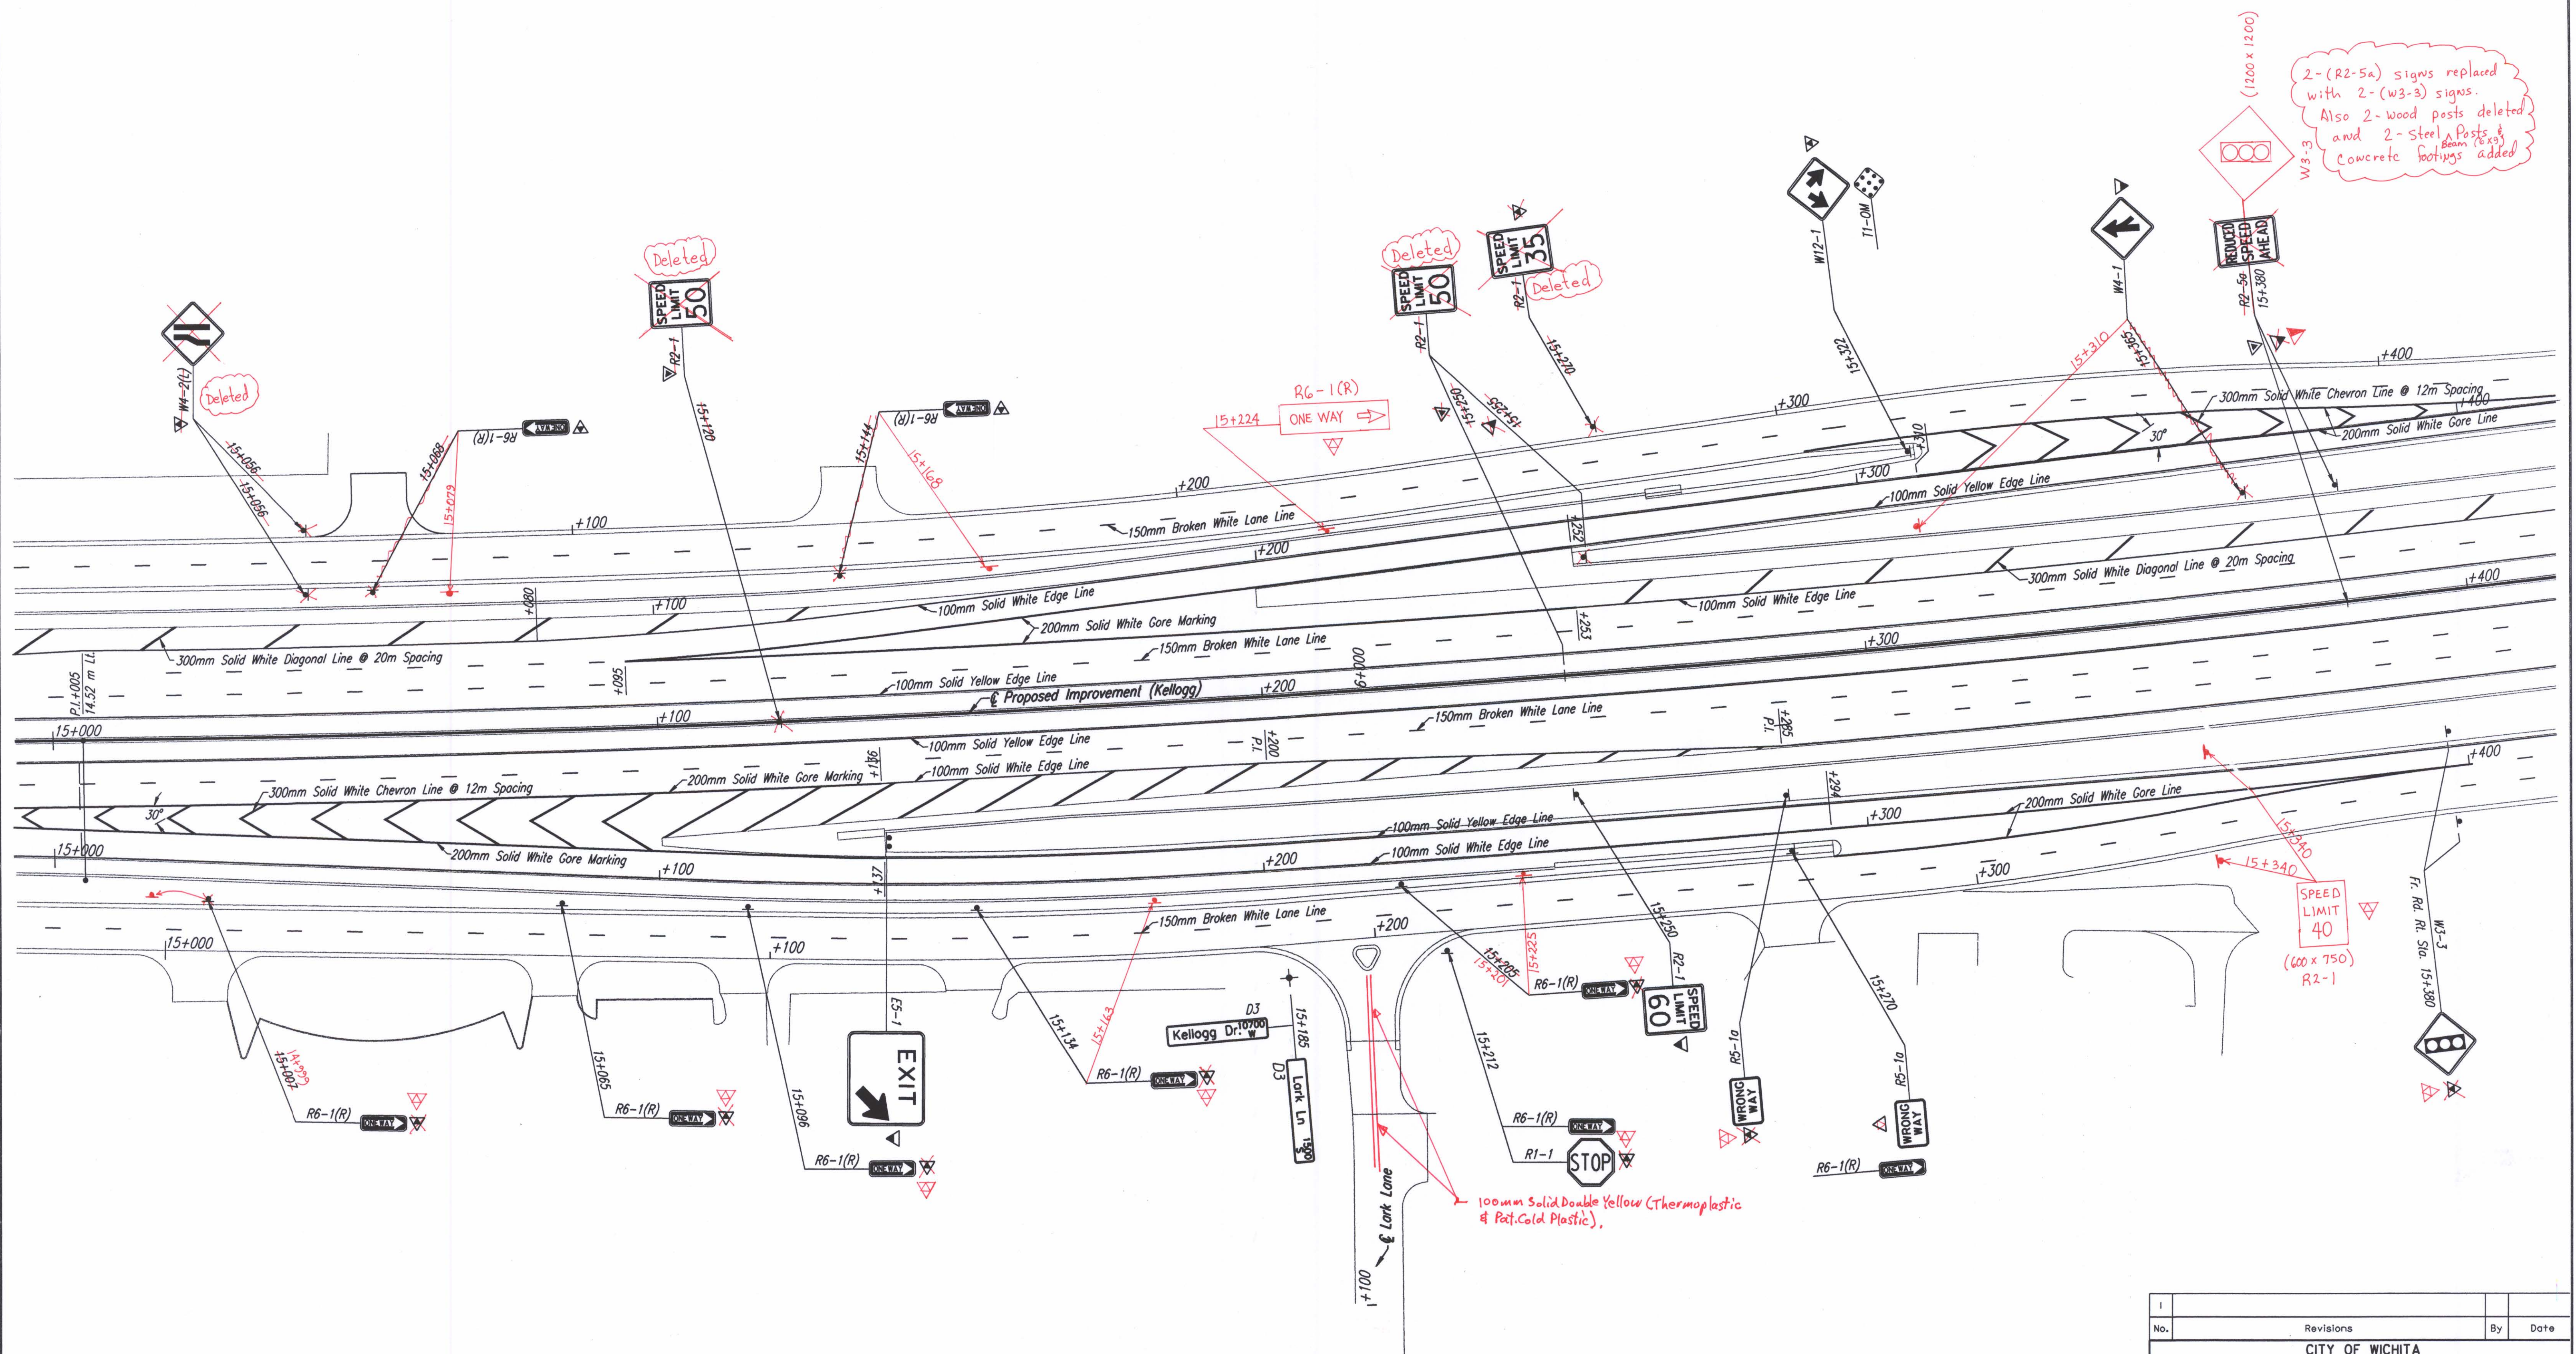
2-(R2-5a) signs replaced with 2-(W3-3) signs. Also 2-wood posts deleted and 2-Steel Beam (6x9) Posts & Concrete footings added

(1200 x 1200)
W3-3

Deleted
SPEED LIMIT 50
R2-1

Deleted
SPEED LIMIT 50
R2-1

SPEED LIMIT 35
R2-1
Deleted

W12-1
T1-OM

W4-1

REDUCED SPEED AHEAD
R2-5a
15+380

W4-2(L)
Deleted

15+056
15+056
15+068
15+079
R6-1(R)
ONE WAY
15+120
15+144
15+168
R6-1(R)
ONE WAY

R6-1(R)
15+224
ONE WAY

15+250
15+255
15+270
15+322
15+310
15+365

+400
+300
300mm Solid White Chevron Line @ 12m Spacing
+400
200mm Solid White Gore Line
30°
+310
+300
100mm Solid Yellow Edge Line
+200
150mm Broken White Lane Line
+100
+252
+200
300mm Solid White Diagonal Line @ 20m Spacing
+400
100mm Solid White Edge Line
100mm Solid White Edge Line
+080
+100
200mm Solid White Gore Marking
+253
+300
150mm Broken White Lane Line
300mm Solid White Diagonal Line @ 20m Spacing
P.I.+005
14.52 m Lt.
+095
100mm Solid Yellow Edge Line
℄ Proposed Improvement (Kellogg)
+200
15+000
+100
150mm Broken White Lane Line
P.I.
+285
P.I.
+200
100mm Solid Yellow Edge Line
+400
+136
100mm Solid White Edge Line
200mm Solid White Gore Marking
+294
300mm Solid White Chevron Line @ 12m Spacing
30°
200mm Solid White Gore Line
+300
100mm Solid Yellow Edge Line
15+000
100mm Solid White Edge Line
200mm Solid White Gore Marking
+100
+137
+200
15+340
15+340
+300
150mm Broken White Lane Line
+200
15+000
+100
SPEED LIMIT 40
(600 x 750)
R2-1
Fr. Rd. Rt. Sta. 15+380
W3-3

15+007
14+999
R6-1(R)
ONE WAY
15+065
R6-1(R)
ONE WAY
15+096
R6-1(R)
ONE WAY
E5-1
EXIT
15+134
15+163
R6-1(R)
ONE WAY
D3
Kellogg Dr. 10700 W
15+185
D3
Lark Ln 1500 S
15+205
15+201
15+225
R6-1(R)
ONE WAY
15+250
R2-1
SPEED LIMIT 60
15+212
R6-1(R)
ONE WAY
R1-1
STOP
R5-1a
WRONG WAY
15+270
R5-1a
WRONG WAY
R6-1(R)
ONE WAY
℄ Lark Lane
+100
100mm Solid Double Yellow (Thermoplastic & Pat. Cold Plastic).

| No. | Revisions | By | Date |
|---|---|---|---|
| 1 | | | |

CITY OF WICHITA